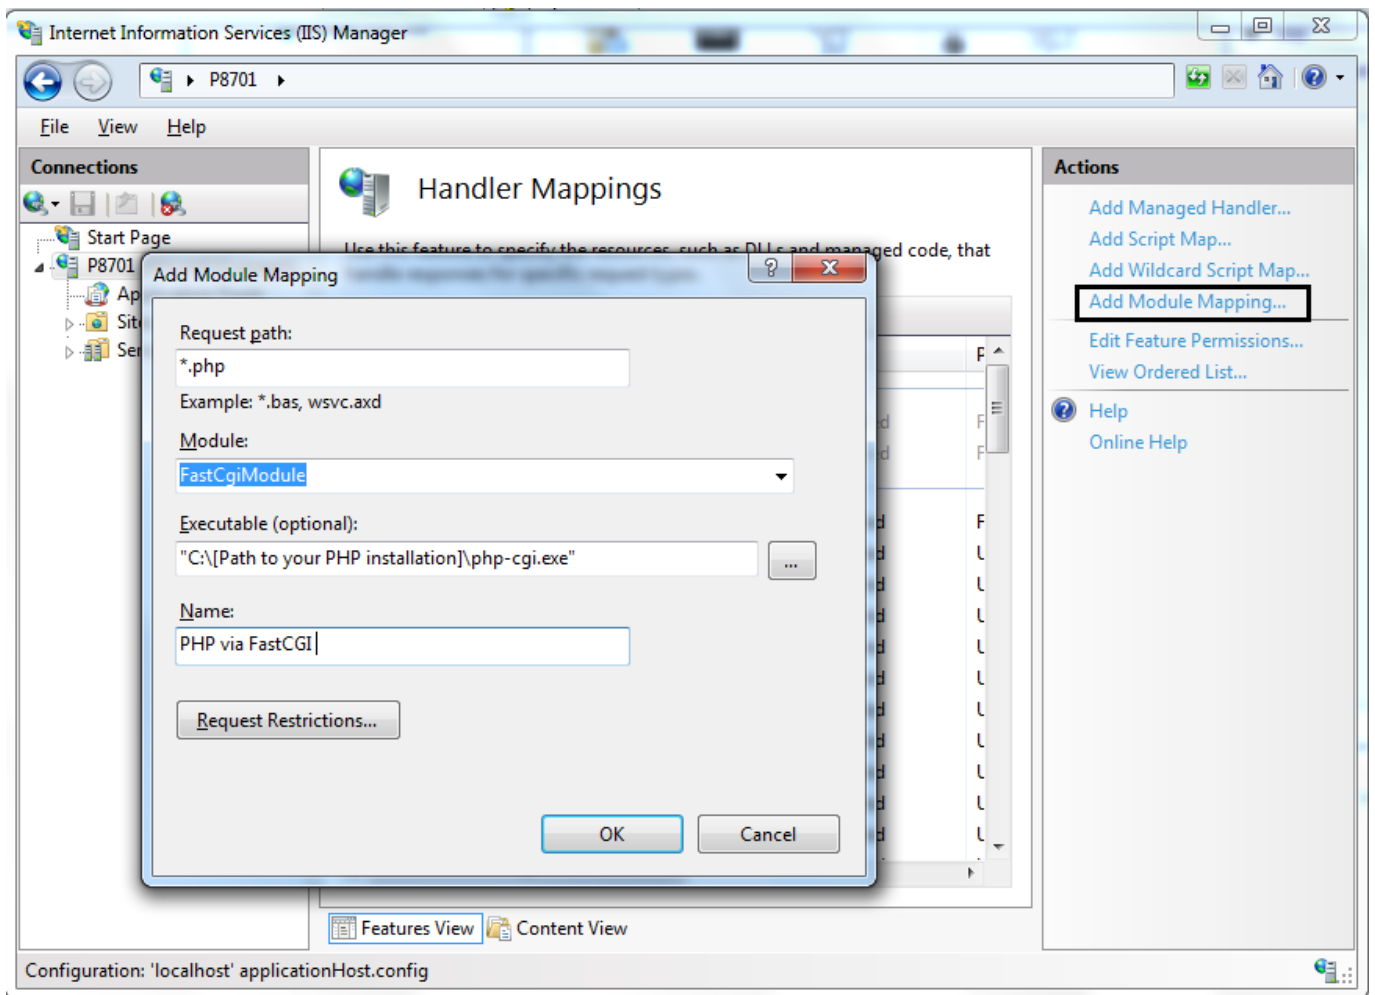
Internet Information Services (IIS) Manager

P8701

File View Help

Connections

Start Page
P8701
Ap
Sit
Se

Handler Mappings

Use this feature to specify the resources, such as DLLs and managed code, that

Add Module Mapping

Request path:
*.php
Example: *.bas, wsvc.axd

Module:
FastCgiModule

Executable (optional):
"C:\[Path to your PHP installation]\php-cgi.exe"
...

Name:
PHP via FastCGI

Request Restrictions...

OK
Cancel

Actions

Add Managed Handler...
Add Script Map...
Add Wildcard Script Map...
Add Module Mapping...
Edit Feature Permissions...
View Ordered List...
Help
Online Help

Features View
Content View

Configuration: 'localhost' applicationHost.config